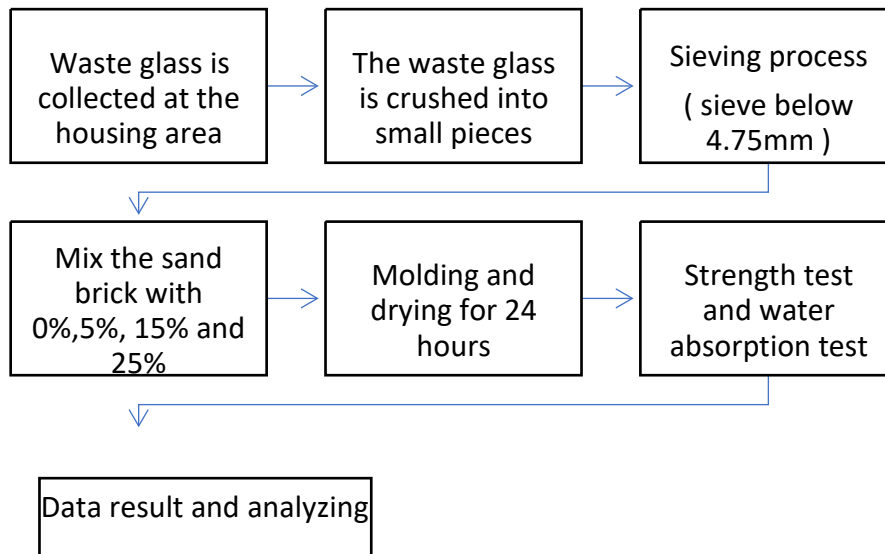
Waste glass is collected at the housing area

The waste glass is crushed into small pieces

Sieving process

( sieve below 4.75mm )

Mix the sand brick with 0%,5%, 15% and 25%

Molding and drying for 24 hours

Strength test and water absorption test

Data result and analyzing